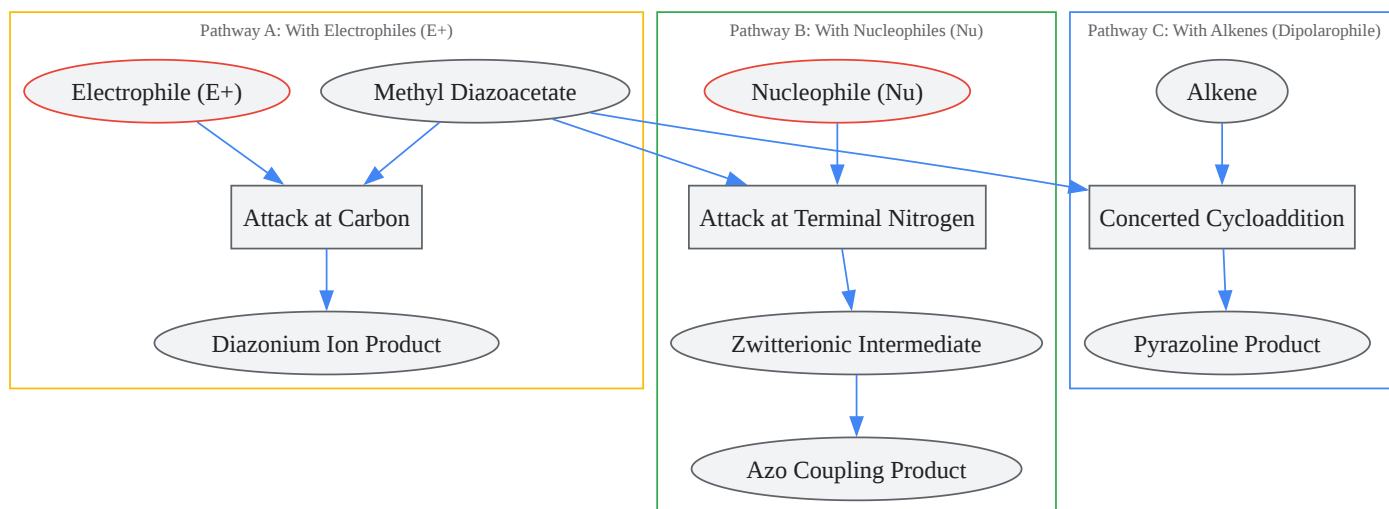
Pathway A: With Electrophiles (E+)

Electrophile (E+)

Methyl Diazoacetate

Attack at Carbon

Diazonium Ion Product

Pathway B: With Nucleophiles (Nu)

Nucleophile (Nu)

Attack at Terminal Nitrogen

Zwitterionic Intermediate

Azo Coupling Product

Pathway C: With Alkenes (Dipolarophile)

Alkene

Concerted Cycloaddition

Pyrazoline Product